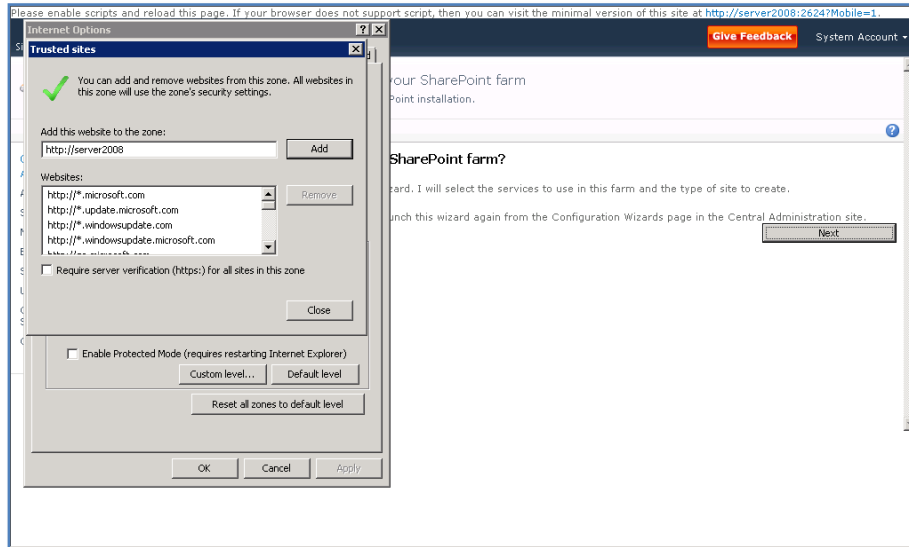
Please enable scripts and reload this page. If your browser does not support script, then you can visit the minimal version of this site at http://server2008:2624?Mobile=1.

Give Feedback

System Account

your SharePoint farm

Point installation.

SharePoint farm?

zard. I will select the services to use in this farm and the type of site to create.

unch this wizard again from the Configuration Wizards page in the Central Administration site.

Next

Internet Options

Trusted sites

You can add and remove websites from this zone. All websites in this zone will use the zone's security settings.

Add this website to the zone:

http://server2008

Add

Websites:

http://*.microsoft.com
http://*.update.microsoft.com
http://*.windowsupdate.com
http://*.windowsupdate.microsoft.com
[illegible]

Remove

Require server verification (https:) for all sites in this zone

Close

Enable Protected Mode (requires restarting Internet Explorer)

Custom level...

Default level

Reset all zones to default level

OK

Cancel

Apply